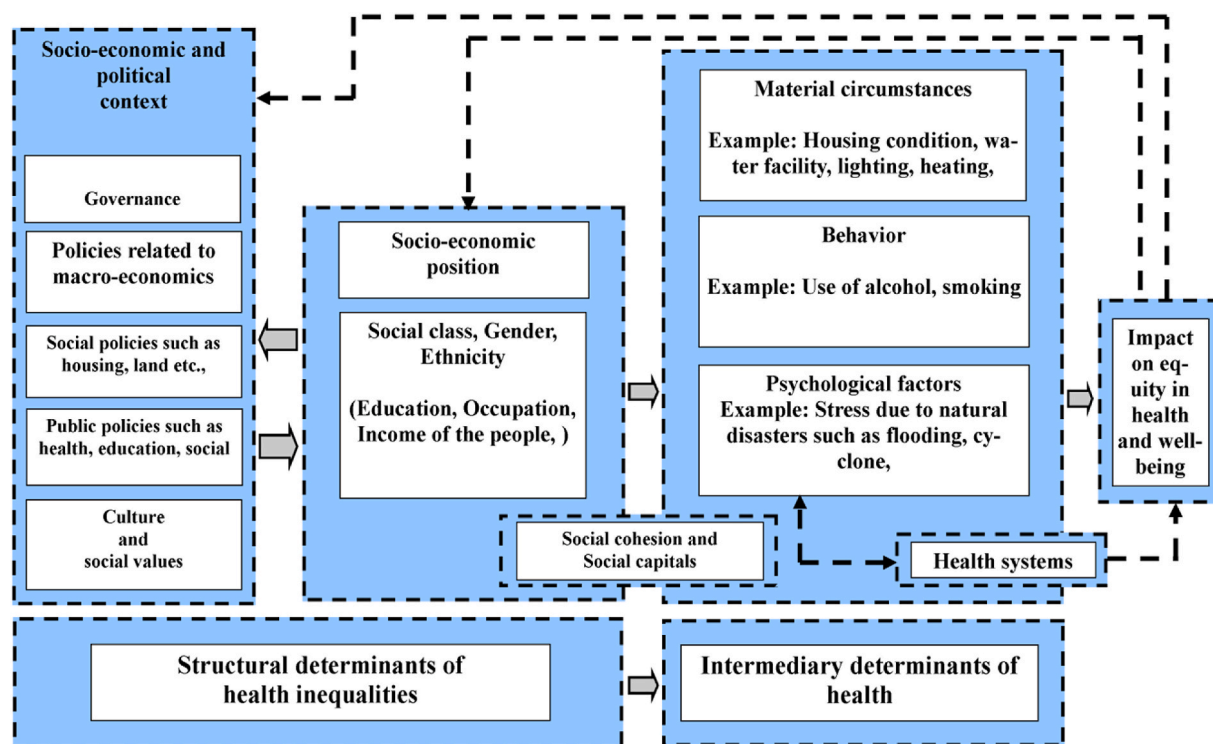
Socio-economic and political context

Governance

Policies related to macro-economics

Social policies such as housing, land etc.,

Public policies such as health, education, social

Culture and social values

Socio-economic position

Social class, Gender, Ethnicity

(Education, Occupation, Income of the people, )

Social cohesion and Social capitals

Material circumstances

Example: Housing condition, water facility, lighting, heating,

Behavior

Example: Use of alcohol, smoking

Psychological factors
Example: Stress due to natural disasters such as flooding, cyclone,

Health systems

Impact on equity in health and wellbeing

Structural determinants of health inequalities

Intermediary determinants of health